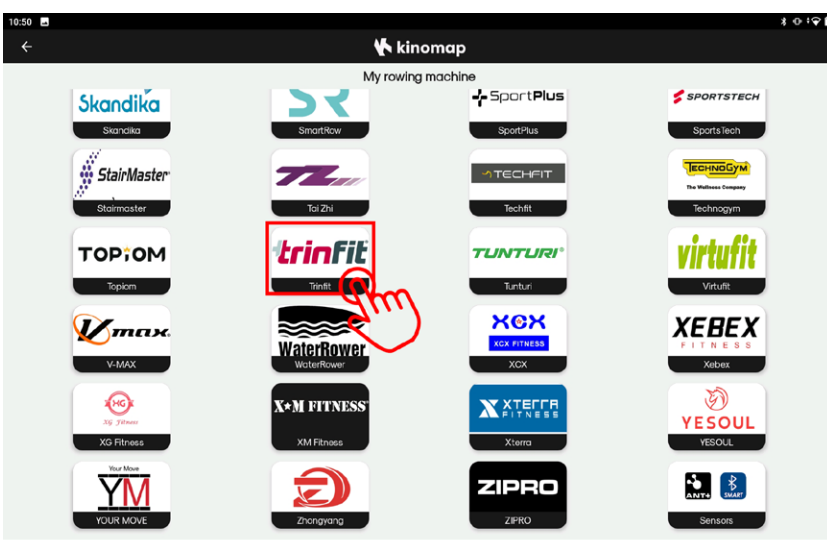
10:50

kinomap

My rowing machine

Skandika
Skandika

SR
SmartRow

SportPlus
SportPlus

SPORTSTECH
SportsTech

StairMaster
Stairmaster

Tai Zhi

TECHFIT
Techfit

TECHNOGYM
The Wellness Company
Technogym

TOPIOM
Topiom

trinfit
Trinfit

TUNTURI
Tunturi

virtufit
Virtufit

Vmax
V-MAX

WaterRower
WaterRower

XCX
XCX FITNESS
XCX

XEBEX
FITNESS
Xebex

XG Fitness
XG Fitness

X*M FITNESS
XM Fitness

XTERRA
FITNESS
Xterra

YESOUL
YESOUL

Your Move
YM
YOUR MOVE

Zhongyang

ZIPRO
ZIPRO

ANT+
SMART
Sensors